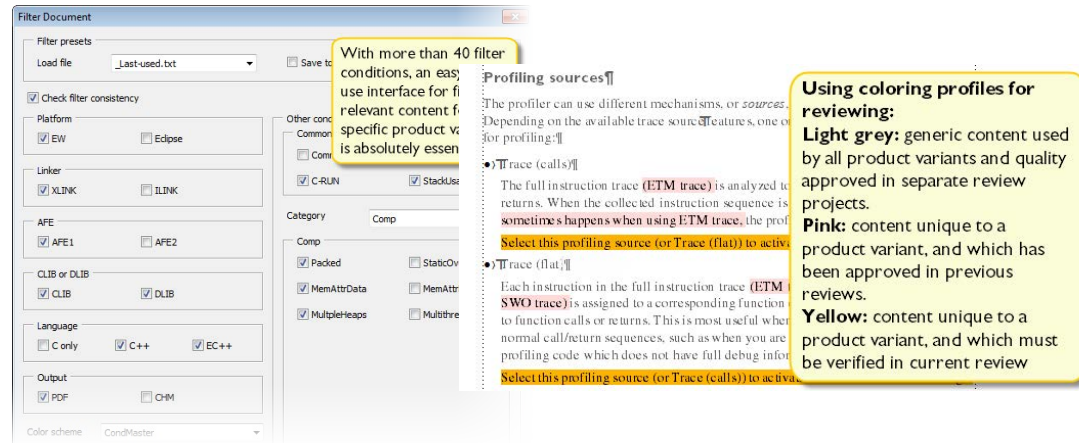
Filter Document

Filter presets
Load file _Last-used.txt
Save to

With more than 40 filter conditions, an easy use interface for fi relevant content f specific product va is absolutely essen

Check filter consistency

Platform
EW
Eclipse

Linker
XLINK
ILINK

AFE
AFE1
AFE2

CLIB or DLIB
CLIB
DLIB

Language
C only
C++
EC++

Output
PDF
CHM

Color scheme CondMaster

Other cond
Common
Comm
C-RUN
StackUsa

Category Comp

Comp
Packed
StaticOv
MemAttrData
MemAttr
MultpleHeaps
Multithre

Profiling sources¶

The profiler can use different mechanisms, or sources, Depending on the available trace source features, one o for profiling:¶

Trace (calls)¶

The full instruction trace (ETM trace) is analyzed to returns. When the collected instruction sequence is sometimes happens when using ETM trace, the prof

Select this profiling source (or Trace (flat)) to activa

Trace (flat)¶

Each instruction in the full instruction trace (ETM SWO trace) is assigned to a corresponding function to function calls or returns. This is most useful when normal call/return sequences, such as when you are profiling code which does not have full debug infor

Select this profiling source (or Trace (calls)) to activa

Using coloring profiles for reviewing:
Light grey: generic content used by all product variants and quality approved in separate review projects.
Pink: content unique to a product variant, and which has been approved in previous reviews.
Yellow: content unique to a product variant, and which must be verified in current review